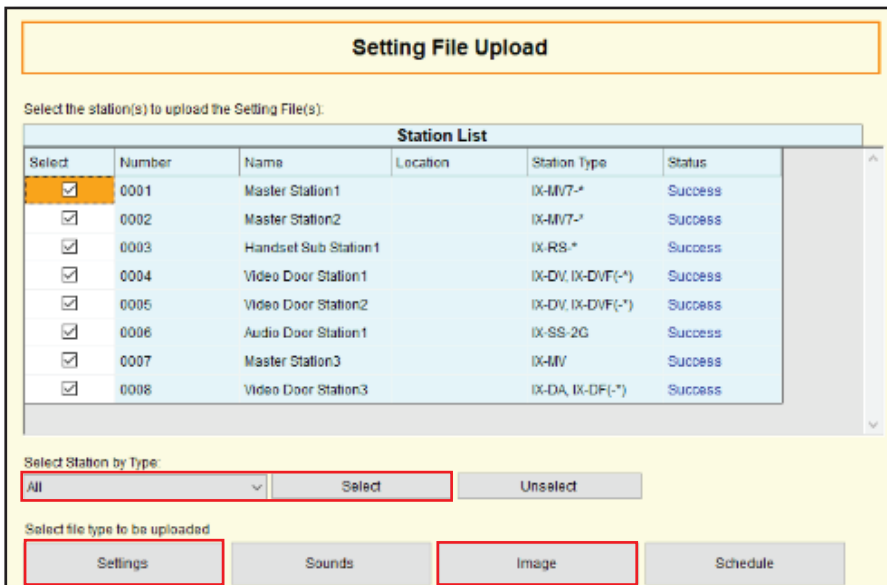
Setting File Upload

Select the station(s) to upload the Setting File(s):

Station List

| Select | Number | Name | Location | Station Type | Status |
|---|---|---|---|---|---|
| ☑ | 0001 | Master Station1 | | IX-MV7-* | Success |
| ☑ | 0002 | Master Station2 | | IX-MV7-* | Success |
| ☑ | 0003 | Handset Sub Station1 | | IX-RS-* | Success |
| ☑ | 0004 | Video Door Station1 | | IX-DV, IX-DVF(-*) | Success |
| ☑ | 0005 | Video Door Station2 | | IX-DV, IX-DVF(-*) | Success |
| ☑ | 0006 | Audio Door Station1 | | IX-SS-2G | Success |
| ☑ | 0007 | Master Station3 | | IX-MV | Success |
| ☑ | 0008 | Video Door Station3 | | IX-DA, IX-DF(-*) | Success |

Select Station by Type:

All

Select

Unselect

Select file type to be uploaded

Settings

Sounds

Image

Schedule